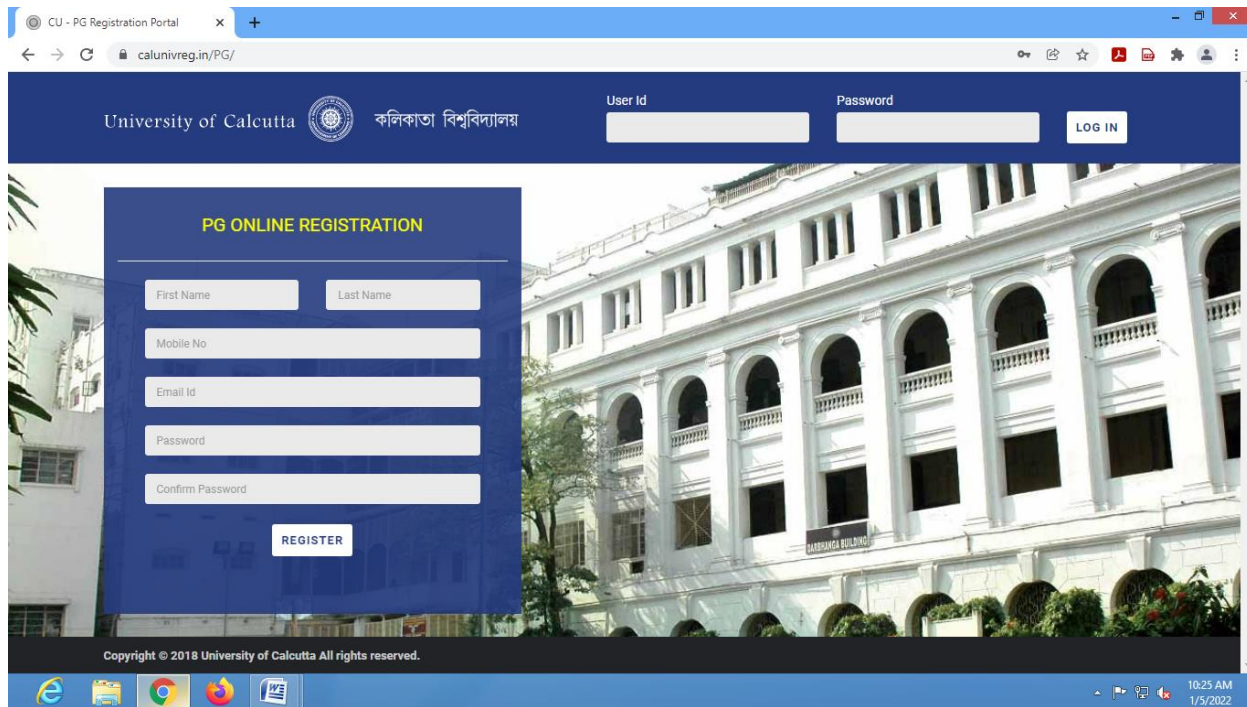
CU - PG Registration Portal
calunivreg.in/PG/

University of Calcutta কলিকাতা বিশ্ববিদ্যালয়

User Id
Password
LOG IN

PG ONLINE REGISTRATION

First Name
Last Name
Mobile No
Email Id
Password
Confirm Password
REGISTER

DARBHANGA BUILDING

Copyright © 2018 University of Calcutta All rights reserved.

10:25 AM
1/5/2022